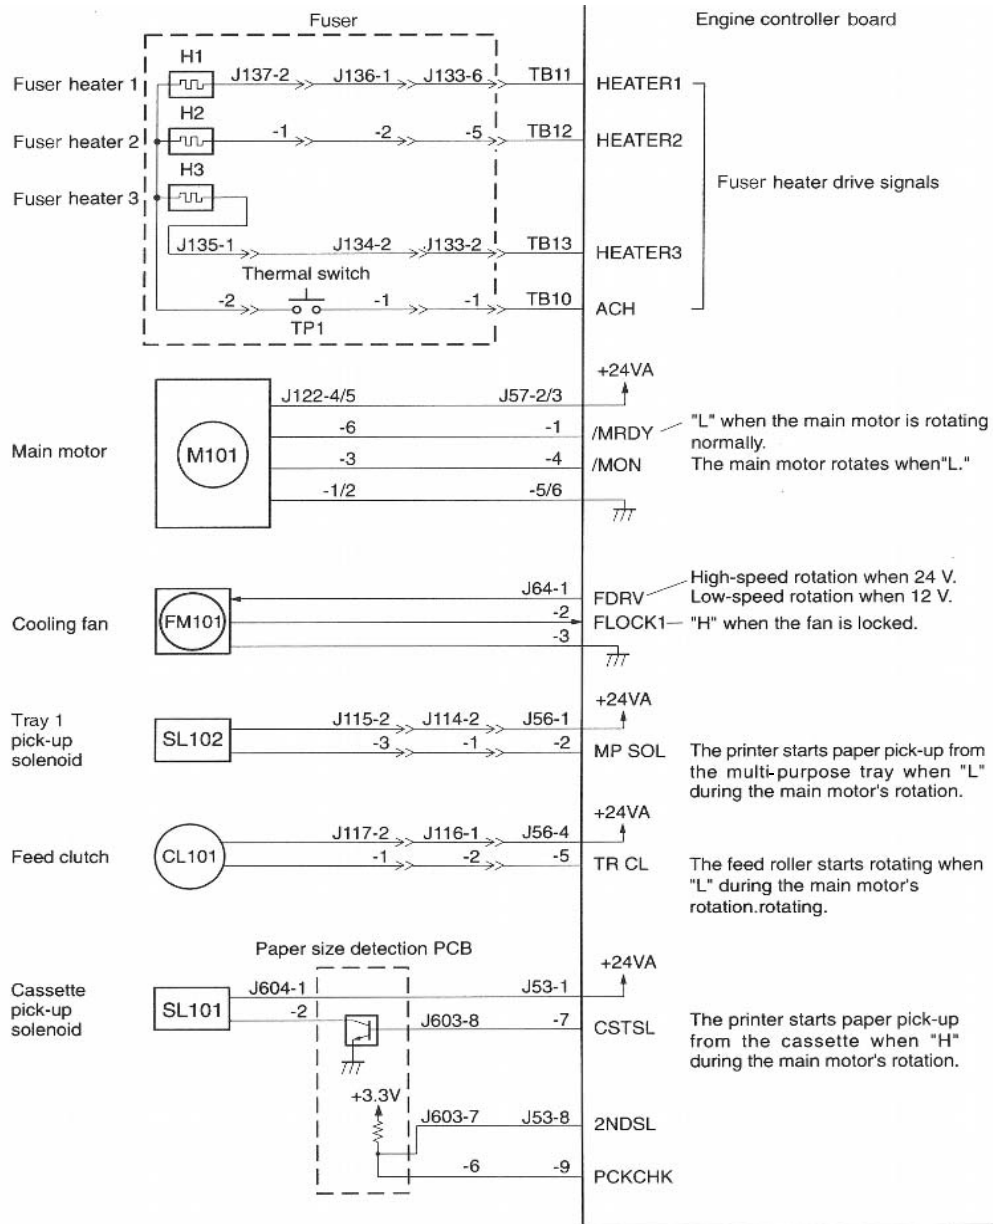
Fuser

Engine controller board

Fuser heater 1
H1
J137-2
J136-1
J133-6
TB11
HEATER1

Fuser heater 2
H2
-1
-2
-5
TB12
HEATER2

Fuser heater drive signals

Fuser heater 3
H3
J135-1
J134-2
J133-2
TB13
HEATER3

Thermal switch
-2
-1
-1
TB10
TP1
ACH

+24VA
J122-4/5
J57-2/3

Main motor
M101
-6
-1
/MRDY
"L" when the main motor is rotating normally.
-3
-4
/MON
The main motor rotates when"L."
-1/2
-5/6

J64-1
FDRV
High-speed rotation when 24 V.
Low-speed rotation when 12 V.
Cooling fan
FM101
-2
FLOCK1
"H" when the fan is locked.
-3

+24VA
Tray 1 pick-up solenoid
SL102
J115-2
J114-2
J56-1
-3
-1
-2
MP SOL
The printer starts paper pick-up from the multi-purpose tray when "L" during the main motor's rotation.

+24VA
Feed clutch
CL101
J117-2
J116-1
J56-4
-1
-2
-5
TR CL
The feed roller starts rotating when "L" during the main motor's rotation.rotating.

Paper size detection PCB
+24VA
Cassette pick-up solenoid
SL101
J604-1
J53-1
-2
J603-8
-7
CSTSL
The printer starts paper pick-up from the cassette when "H" during the main motor's rotation.

+3.3V
J603-7
J53-8
2NDSL
-6
-9
PCKCHK